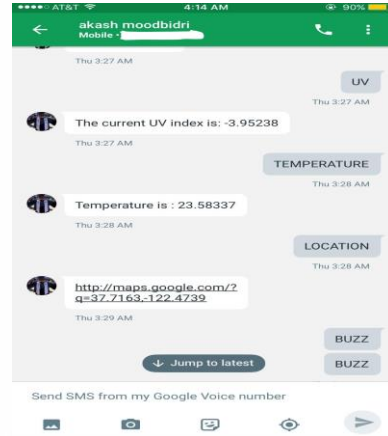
●●●●○ AT&T
4:14 AM
90%

akash moodbidri
Mobile • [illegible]

Thu 3:27 AM

UV

Thu 3:27 AM

The current UV index is: -3.95238

Thu 3:27 AM

TEMPERATURE

Thu 3:28 AM

Temperature is : 23.58337

Thu 3:28 AM

LOCATION

Thu 3:28 AM

http://maps.google.com/?q=37.7163,-122.4739

Thu 3:29 AM

BUZZ

↓ Jump to latest

BUZZ

Send SMS from my Google Voice number